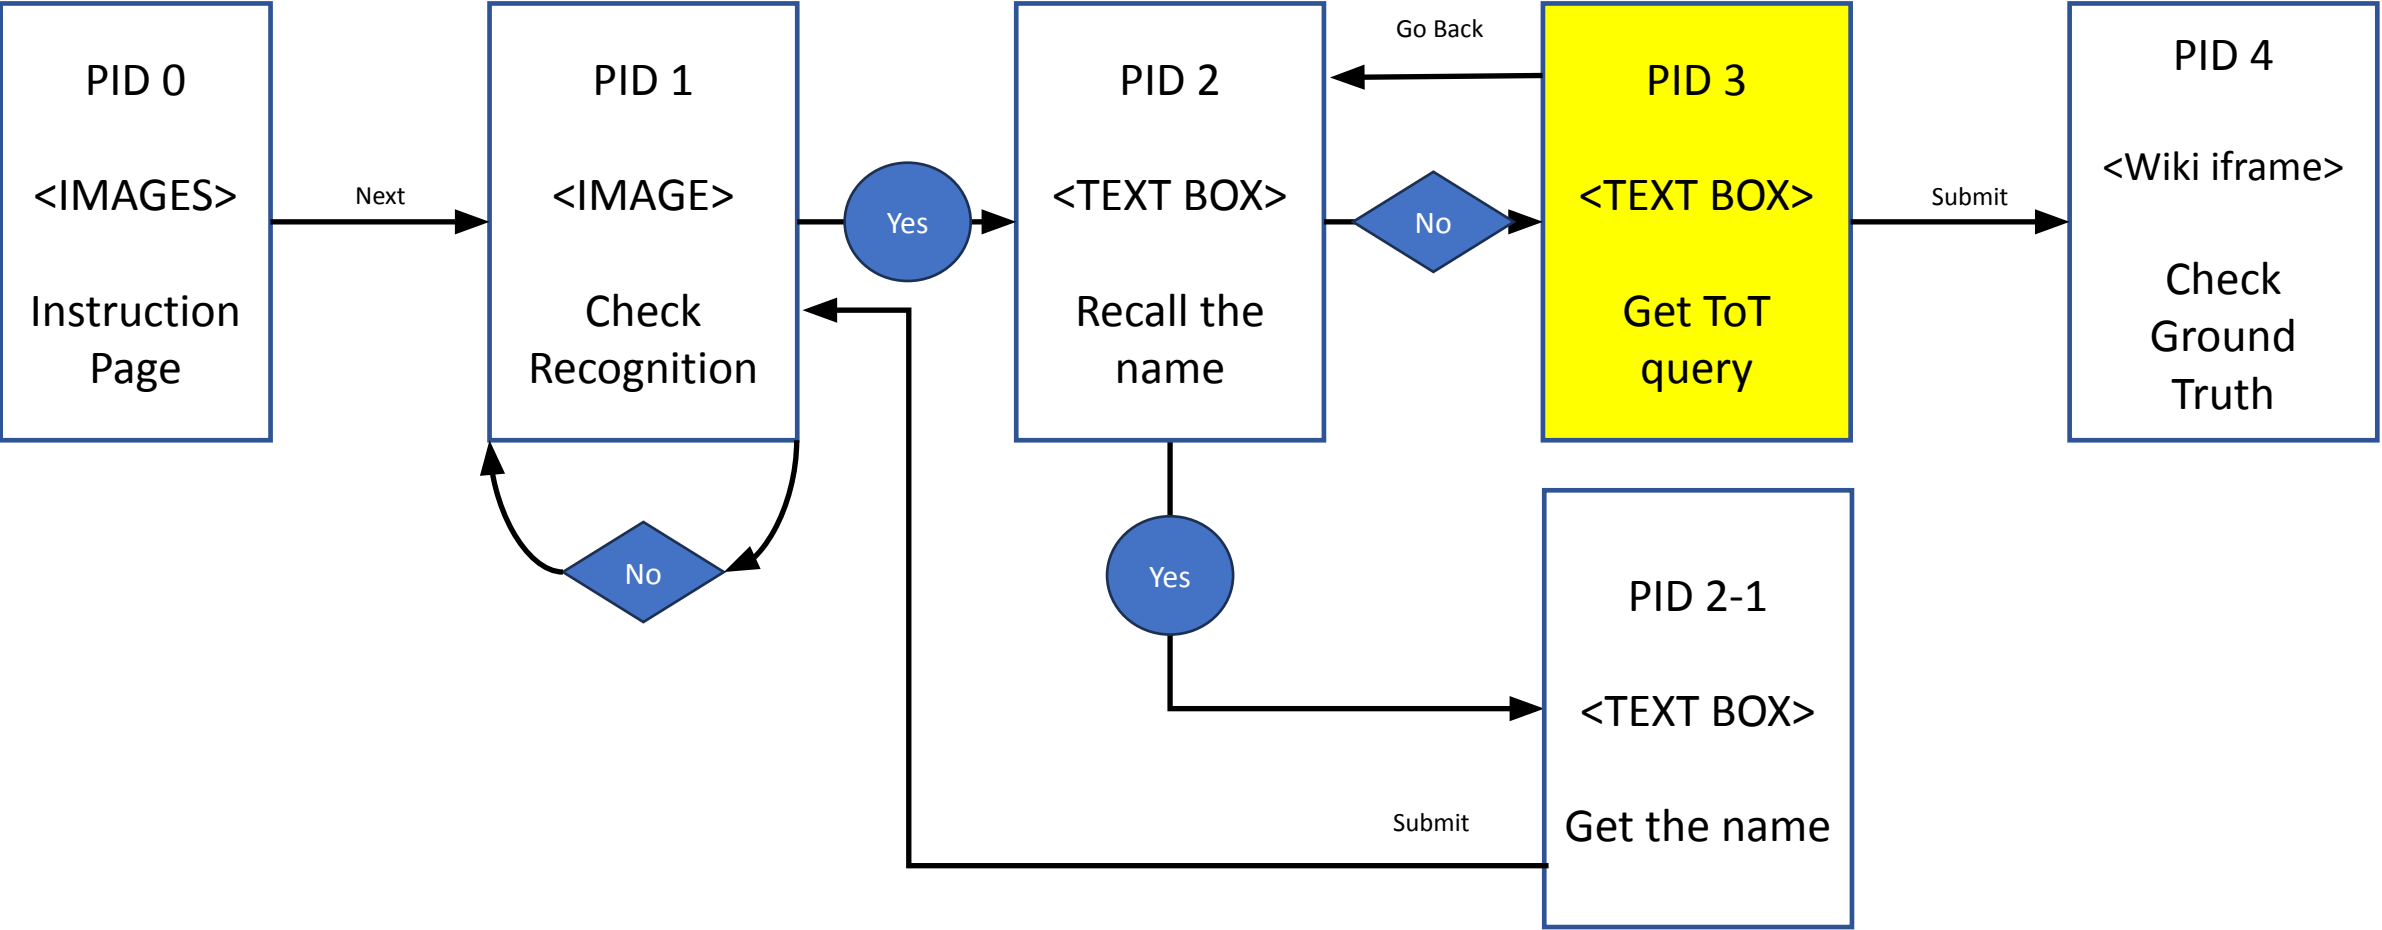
PID 0

<IMAGES>

Instruction Page

Next

PID 1

<IMAGE>

Check Recognition

Yes

No

PID 2

<TEXT BOX>

Recall the name

Go Back

No

PID 3

<TEXT BOX>

Get ToT query

Submit

PID 4

<Wiki iframe>

Check Ground Truth

Yes

PID 2-1

<TEXT BOX>

Get the name

Submit